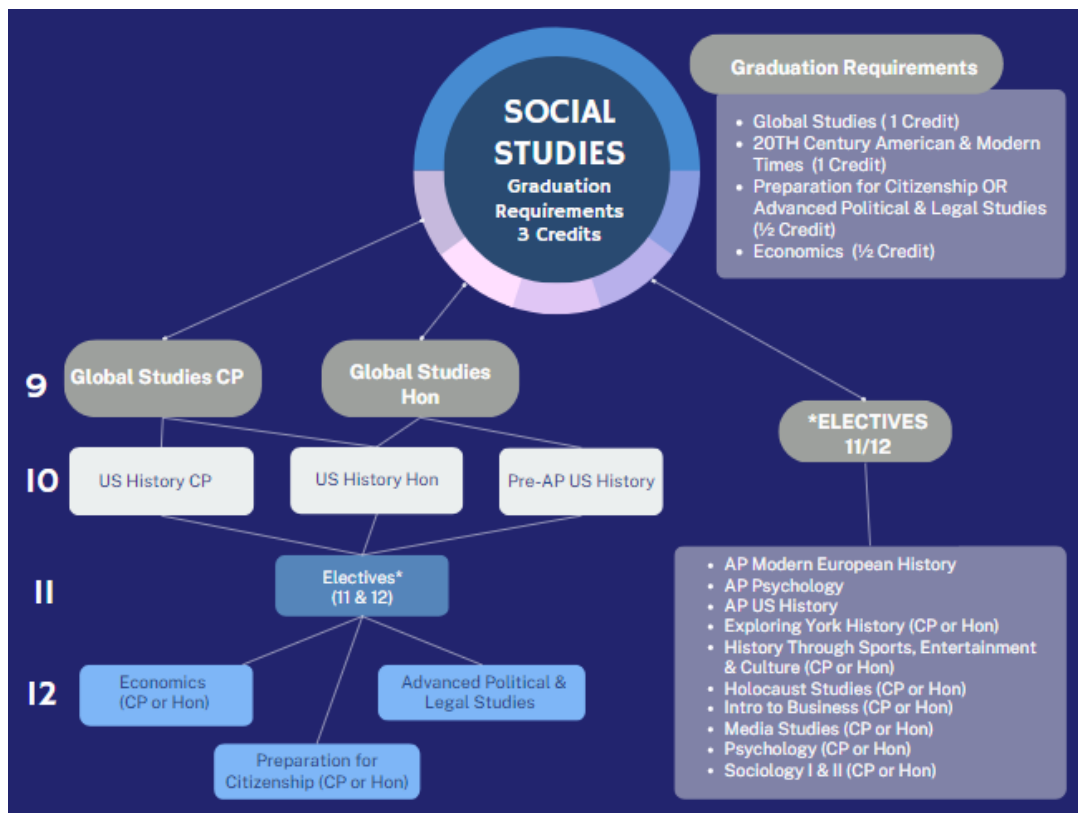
SOCIAL STUDIES
Graduation Requirements
3 Credits

Graduation Requirements

- Global Studies ( 1 Credit)
- 20TH Century American & Modern Times (1 Credit)
- Preparation for Citizenship OR Advanced Political & Legal Studies (½ Credit)
- Economics (½ Credit)

9
Global Studies CP
Global Studies Hon

*ELECTIVES 11/12

10
US History CP
US History Hon
Pre-AP US History

11
Electives* (11 & 12)

12
Economics (CP or Hon)
Advanced Political & Legal Studies
Preparation for Citizenship (CP or Hon)

- AP Modern European History
- AP Psychology
- AP US History
- Exploring York History (CP or Hon)
- History Through Sports, Entertainment & Culture (CP or Hon)
- Holocaust Studies (CP or Hon)
- Intro to Business (CP or Hon)
- Media Studies (CP or Hon)
- Psychology (CP or Hon)
- Sociology I & II (CP or Hon)